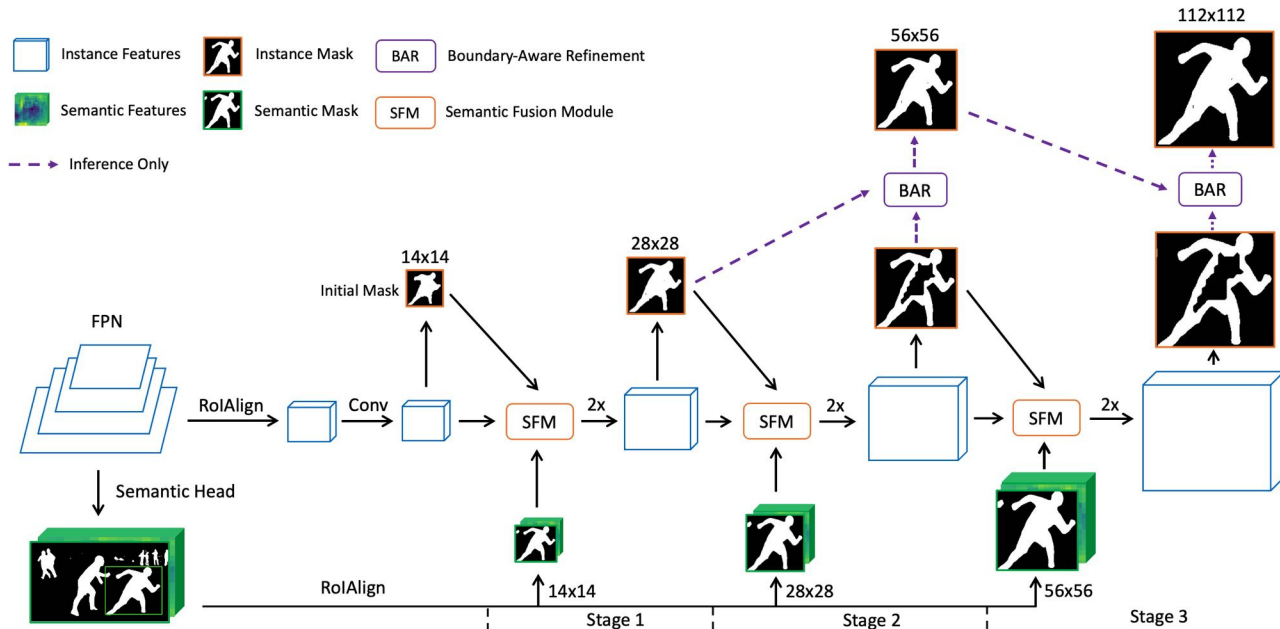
Instance Features
Instance Mask
BAR Boundary-Aware Refinement
Semantic Features
Semantic Mask
SFM Semantic Fusion Module
Inference Only

56x56
112x112
BAR
BAR
14x14
28x28
Initial Mask
FPN
RoIAlign
Conv
SFM
2x
SFM
2x
SFM
2x
Semantic Head
14x14
28x28
56x56
RoIAlign
Stage 1
Stage 2
Stage 3